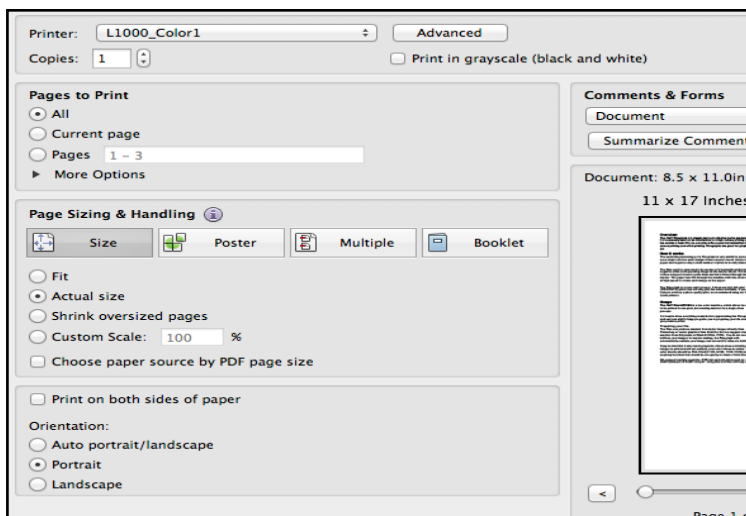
Printer: L1000_Color1

Advanced

Copies: 1

Print in grayscale (black and white)

Pages to Print

All

Current page

Pages 1 - 3

More Options

Comments & Forms

Document

Summarize Comment

Document: 8.5 x 11.0in

11 x 17 Inches

Page Sizing & Handling

Size

Poster

Multiple

Booklet

Fit

Actual size

Shrink oversized pages

Custom Scale: 100 %

Choose paper source by PDF page size

Print on both sides of paper

Orientation:

Auto portrait/landscape

Portrait

Landscape

<

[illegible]